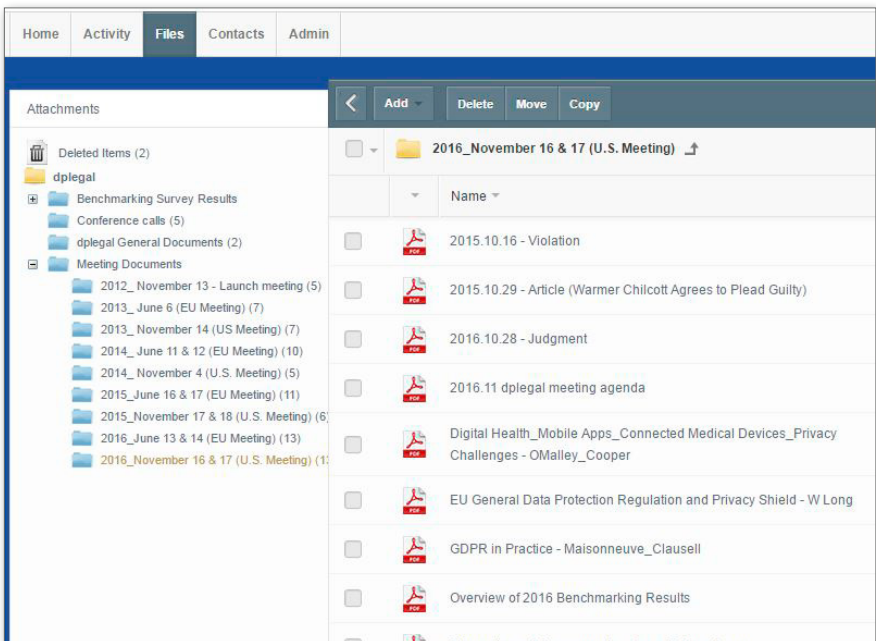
Home Activity Files Contacts Admin

Attachments

Deleted Items (2)
dplegal
Benchmarking Survey Results
Conference calls (5)
dplegal General Documents (2)
Meeting Documents
2012_ November 13 - Launch meeting (5)
2013_ June 6 (EU Meeting) (7)
2013_ November 14 (US Meeting) (7)
2014_ June 11 & 12 (EU Meeting) (10)
2014_ November 4 (U.S. Meeting) (5)
2015_June 16 & 17 (EU Meeting) (11)
2015_November 17 & 18 (U.S. Meeting) (6)
2016_June 13 & 14 (EU Meeting) (13)
2016_November 16 & 17 (U.S. Meeting) (1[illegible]

Add Delete Move Copy

2016_November 16 & 17 (U.S. Meeting)

Name

2015.10.16 - Violation
2015.10.29 - Article (Warmer Chilcott Agrees to Plead Guilty)
2016.10.28 - Judgment
2016.11 dplegal meeting agenda
Digital Health_Mobile Apps_Connected Medical Devices_Privacy Challenges - OMalley_Cooper
EU General Data Protection Regulation and Privacy Shield - W Long
GDPR in Practice - Maisonneuve_Clausell
Overview of 2016 Benchmarking Results